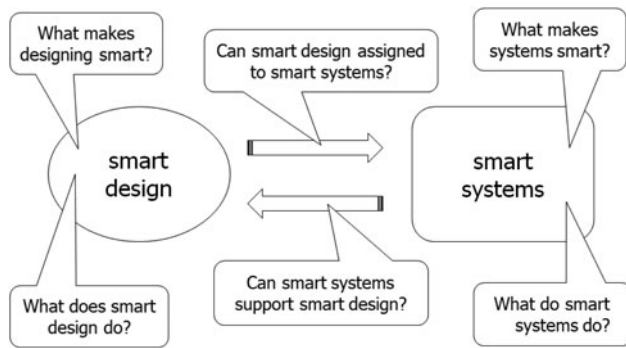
What makes designing smart?

Can smart design assigned to smart systems?

What makes systems smart?

smart design

smart systems

Can smart systems support smart design?

What does smart design do?

What do smart systems do?